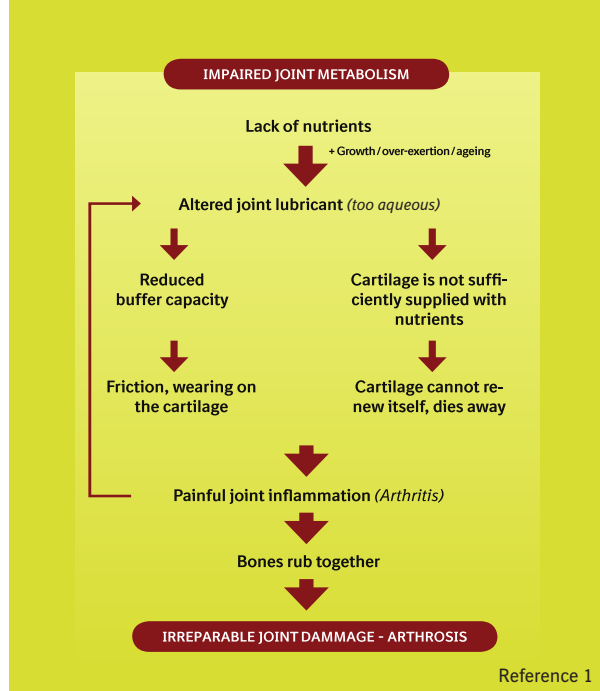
IMPAIRED JOINT METABOLISM

Lack of nutrients

+ Growth / over-exertion / ageing

Altered joint lubricant (too aqueous)

Reduced buffer capacity

Cartilage is not sufficiently supplied with nutrients

Friction, wearing on the cartilage

Cartilage cannot renew itself, dies away

Painful joint inflammation (Arthritis)

Bones rub together

IRREPARABLE JOINT DAMMAGE - ARTHROSIS

Reference 1